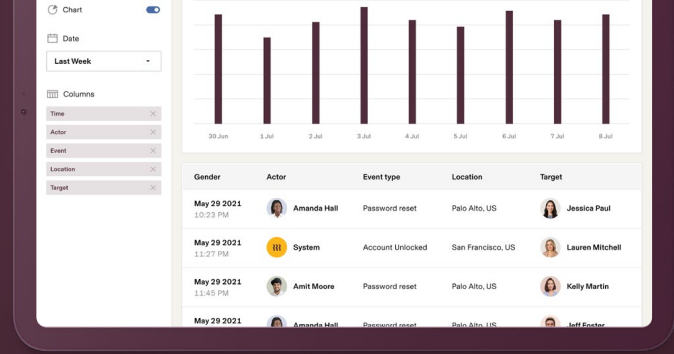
Chart

Date

Last Week

Columns

Time

Actor

Event

Location

Target

30 Jun 1 Jul 2 Jul 3 Jul 4 Jul 5 Jul 6 Jul 7 Jul 8 Jul

| Gender | Actor | Event type | Location | Target |
|---|---|---|---|---|
| May 29 2021 10:23 PM | Amanda Hall | Password reset | Palo Alto, US | Jessica Paul |
| May 29 2021 11:27 PM | System | Account Unlocked | San Francisco, US | Lauren Mitchell |
| May 29 2021 11:45 PM | Amit Moore | Password reset | Palo Alto, US | Kelly Martin |
| May 29 2021 | Amanda Hall | Password reset | Palo Alto, US | Jeff Foster |